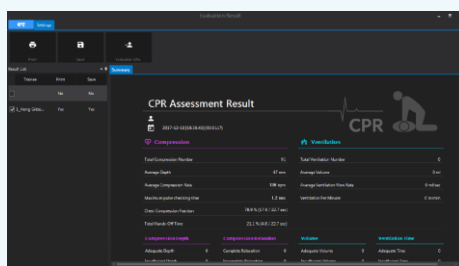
Evaluation Result

Settings

Print Save

Result List

| Trainee | Print | Save |
|---|---|---|
| | No | No |
| 1_Hong Gildo... | Yes | Yes |

Summary

CPR Assessment Result

2017-02-10 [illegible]

CPR

Compression

| | |
|---|---|
| Total Compression Number | 91 |
| Average Depth | 47 mm |
| Average Compression Rate | 108 cpm |
| Maximum pulse checking time | 1.2 sec |
| Chest Compression Fraction | 78.9 % |
| Total Hands Off Time | 23.1 % |

Ventilation

| | |
|---|---|
| Total Ventilation Number | 0 |
| Average Volume | 0 ml |
| Average Ventilation Flow Rate | 0 ml/sec |
| Ventilation Per Minute | 0 /min |

| Compression depth | | Compression relaxation | | Volume | | Ventilation time | |
|---|---|---|---|---|---|---|---|
| Adequate Depth | 0 | Complete Relaxation | 0 | Adequate Volume | 0 | Adequate Time | 0 |